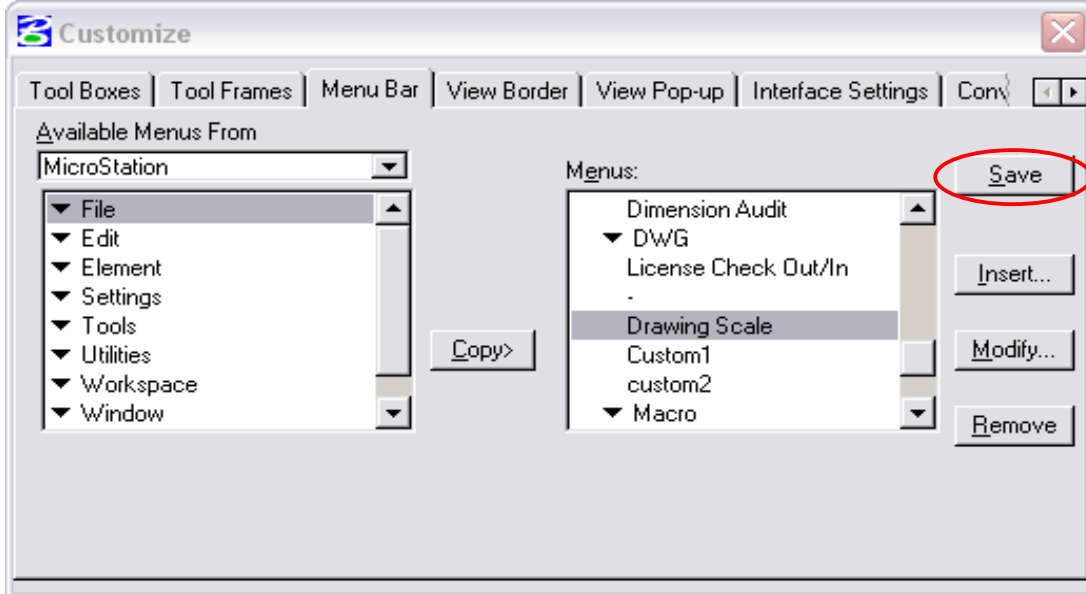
Customize

Tool Boxes | Tool Frames | Menu Bar | View Border | View Pop-up | Interface Settings | Conv

Available Menus From

MicroStation

File
Edit
Element
Settings
Tools
Utilities
Workspace
Window

Copy>

Menus:

Dimension Audit
DWG
License Check Out/In
-
Drawing Scale
Custom1
custom2
Macro

Save

Insert...

Modify...

Remove